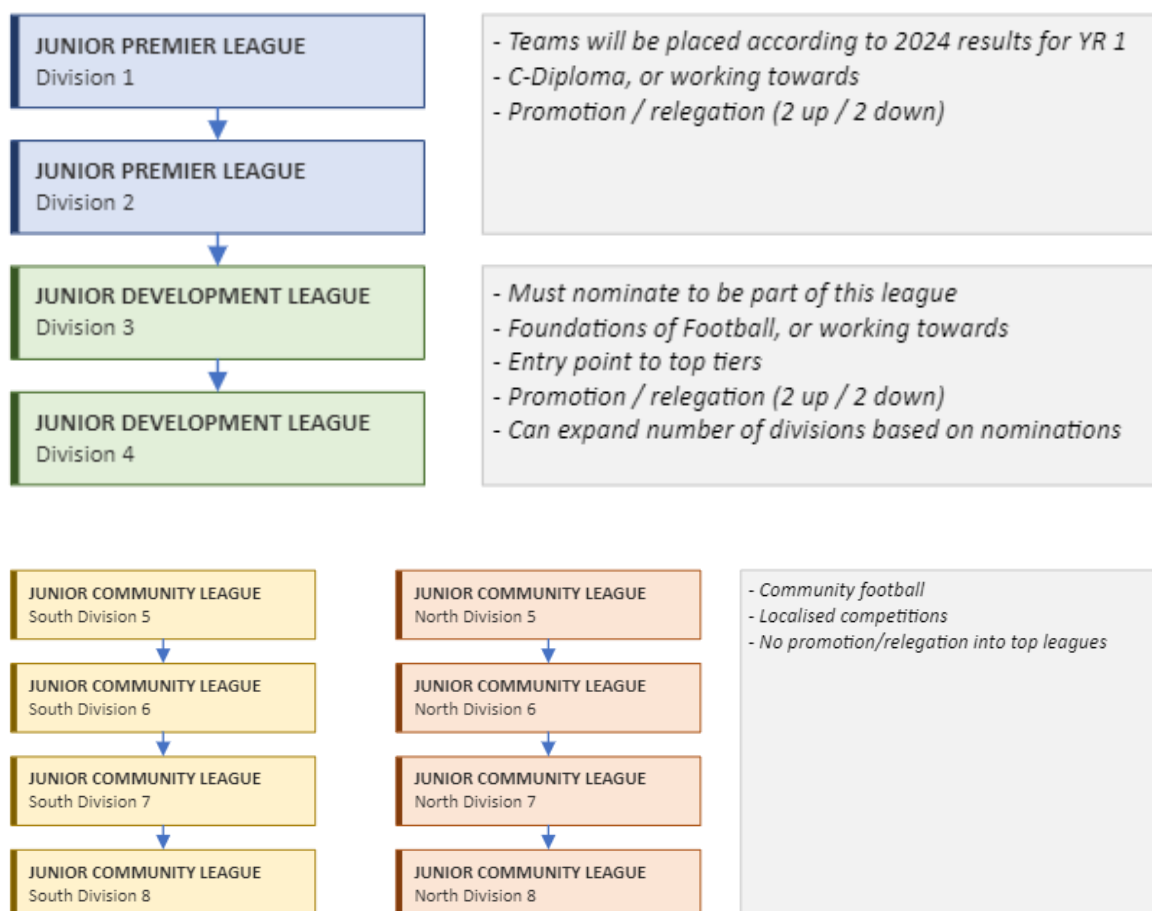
JUNIOR PREMIER LEAGUE
Division 1

JUNIOR PREMIER LEAGUE
Division 2

- Teams will be placed according to 2024 results for YR 1
- C-Diploma, or working towards
- Promotion / relegation (2 up / 2 down)

JUNIOR DEVELOPMENT LEAGUE
Division 3

JUNIOR DEVELOPMENT LEAGUE
Division 4

- Must nominate to be part of this league
- Foundations of Football, or working towards
- Entry point to top tiers
- Promotion / relegation (2 up / 2 down)
- Can expand number of divisions based on nominations

JUNIOR COMMUNITY LEAGUE
South Division 5

JUNIOR COMMUNITY LEAGUE
South Division 6

JUNIOR COMMUNITY LEAGUE
South Division 7

JUNIOR COMMUNITY LEAGUE
South Division 8

JUNIOR COMMUNITY LEAGUE
North Division 5

JUNIOR COMMUNITY LEAGUE
North Division 6

JUNIOR COMMUNITY LEAGUE
North Division 7

JUNIOR COMMUNITY LEAGUE
North Division 8

- Community football
- Localised competitions
- No promotion/relegation into top leagues